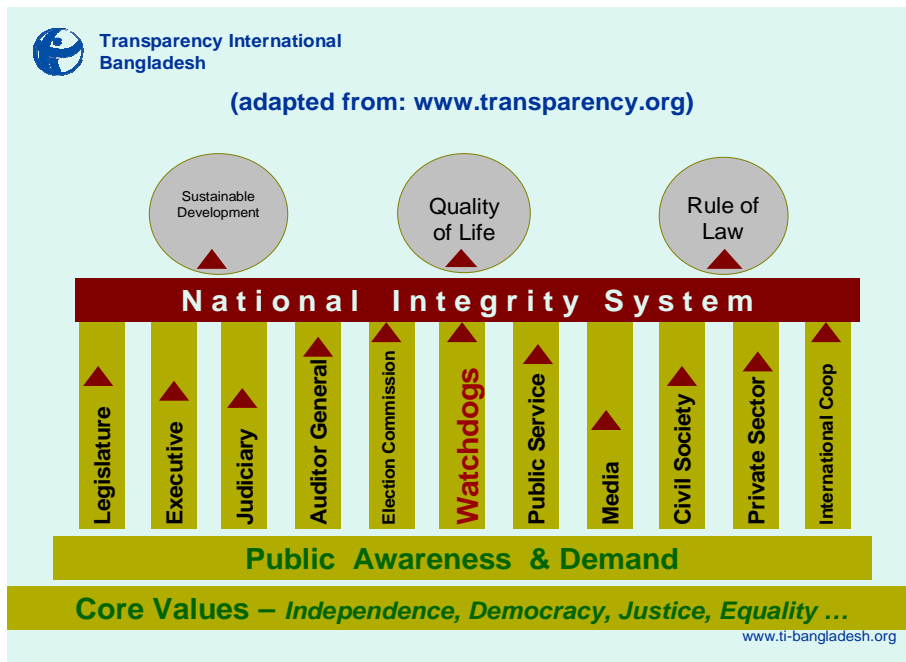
Transparency International Bangladesh

(adapted from: www.transparency.org)

Sustainable Development

Quality of Life

Rule of Law

National Integrity System

Legislature

Executive

Judiciary

Auditor General

Election Commission

Watchdogs

Public Service

Media

Civil Society

Private Sector

International Coop

Public Awareness & Demand

Core Values – Independence, Democracy, Justice, Equality …

www.ti-bangladesh.org